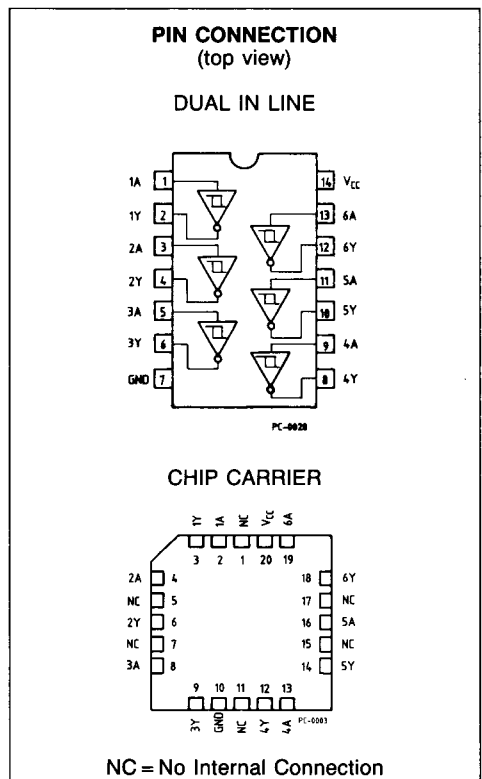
PIN CONNECTION
(top view)

DUAL IN LINE

1A 1
1Y 2
2A 3
2Y 4
3A 5
3Y 6
GND 7

14 $V_{CC}$
13 6A
12 6Y
11 5A
10 5Y
9 4A
8 4Y

PC-0020

CHIP CARRIER

1Y 1A NC $V_{CC}$ 6A
3 2 1 20 19

2A 4
NC 5
2Y 6
NC 7
3A 8

18 6Y
17 NC
16 5A
15 NC
14 5Y

9 10 11 12 13
3Y GND NC 4Y 4A

PC-0003

NC = No Internal Connection